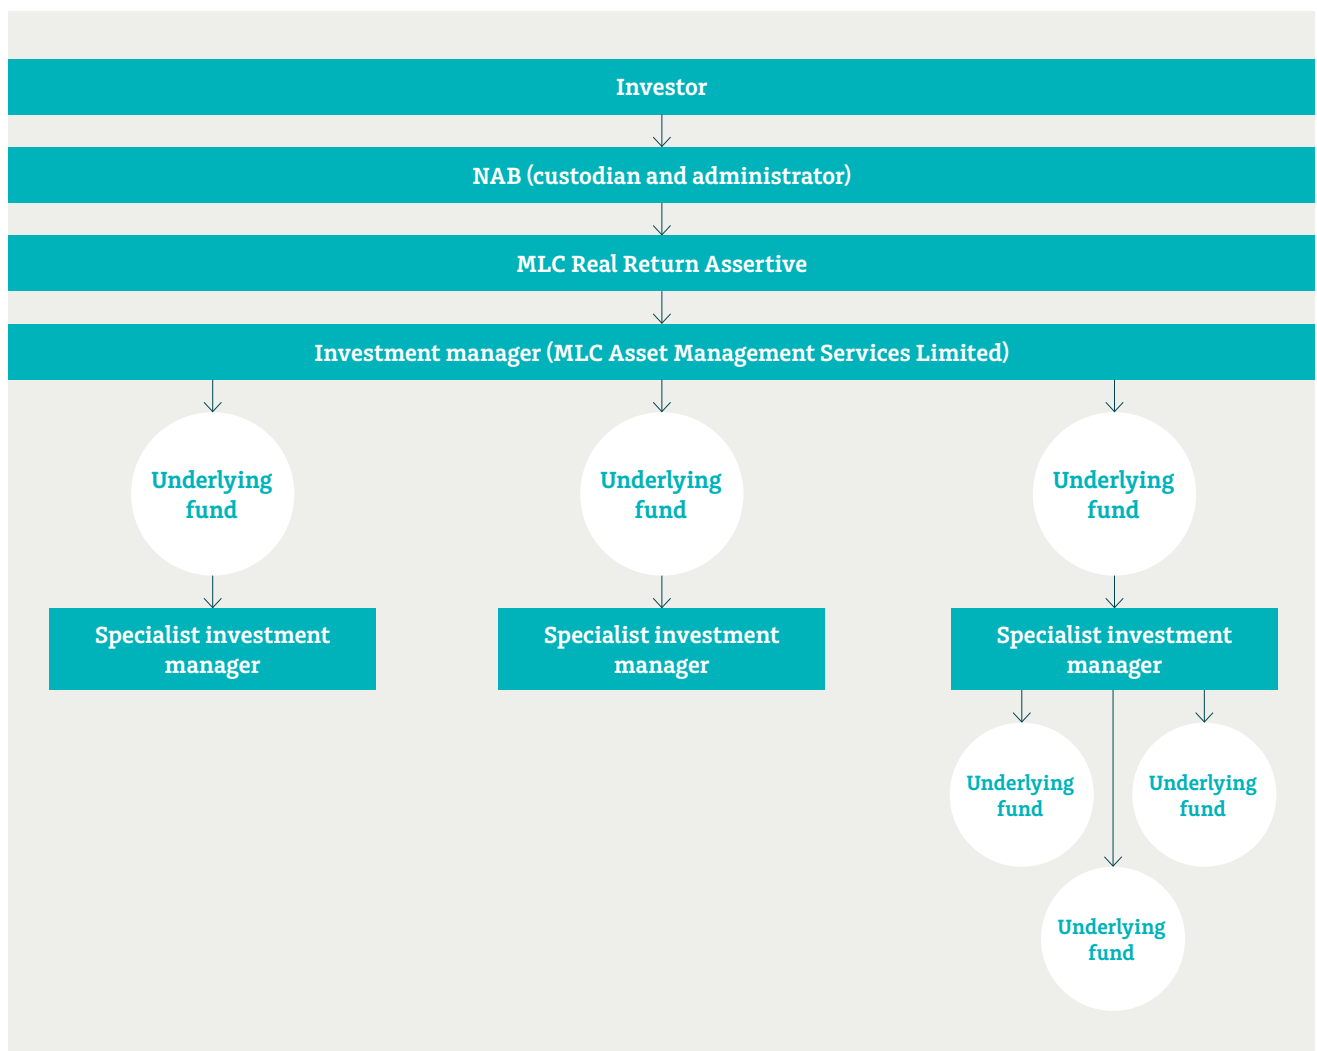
Investor

NAB (custodian and administrator)

MLC Real Return Assertive

Investment manager (MLC Asset Management Services Limited)

Underlying fund

Underlying fund

Underlying fund

Specialist investment manager

Specialist investment manager

Specialist investment manager

Underlying fund

Underlying fund

Underlying fund